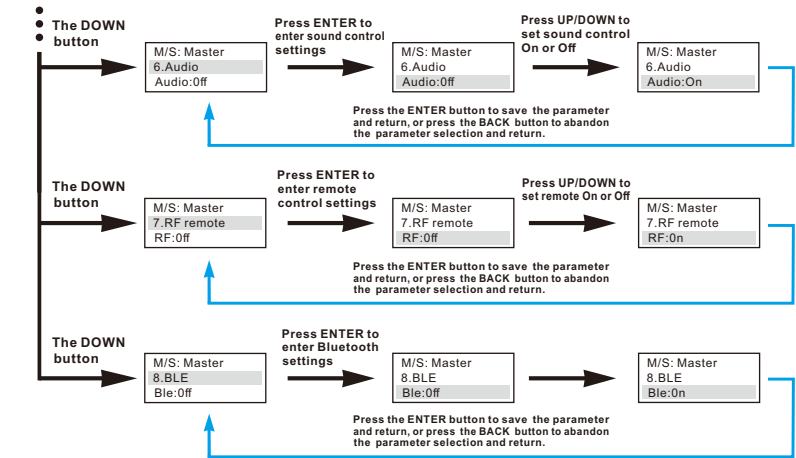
The DOWN button

M/S: Master
6.Audio
Audio:0ff

Press ENTER to enter sound control settings

M/S: Master
6.Audio
Audio:0ff

Press UP/DOWN to set sound control On or Off

M/S: Master
6.Audio
Audio:On

Press the ENTER button to save the parameter and return, or press the BACK button to abandon the parameter selection and return.

The DOWN button

M/S: Master
7.RF remote
RF:0ff

Press ENTER to enter remote control settings

M/S: Master
7.RF remote
RF:0ff

Press UP/DOWN to set remote On or Off

M/S: Master
7.RF remote
RF:0n

Press the ENTER button to save the parameter and return, or press the BACK button to abandon the parameter selection and return.

The DOWN button

M/S: Master
8.BLE
Ble:0ff

Press ENTER to enter Bluetooth settings

M/S: Master
8.BLE
Ble:0ff

M/S: Master
8.BLE
Ble:0n

Press the ENTER button to save the parameter and return, or press the BACK button to abandon the parameter selection and return.